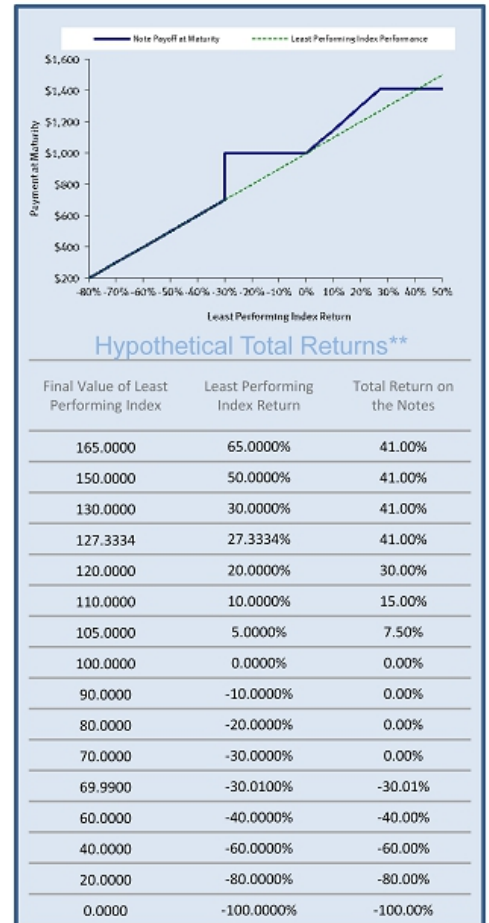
Note Payoff at Maturity
Least Performing Index Performance

$1,600
$1,400
$1,200
$1,000
$800
$600
$400
$200

Payment at Maturity

-80% -70% -60% -50% -40% -30% -20% -10% 0% 10% 20% 30% 40% 50%

Least Performing Index Return

Hypothetical Total Returns**

| Final Value of Least Performing Index | Least Performing Index Return | Total Return on the Notes |
|---|---|---|
| 165.0000 | 65.0000% | 41.00% |
| 150.0000 | 50.0000% | 41.00% |
| 130.0000 | 30.0000% | 41.00% |
| 127.3334 | 27.3334% | 41.00% |
| 120.0000 | 20.0000% | 30.00% |
| 110.0000 | 10.0000% | 15.00% |
| 105.0000 | 5.0000% | 7.50% |
| 100.0000 | 0.0000% | 0.00% |
| 90.0000 | -10.0000% | 0.00% |
| 80.0000 | -20.0000% | 0.00% |
| 70.0000 | -30.0000% | 0.00% |
| 69.9900 | -30.0100% | -30.01% |
| 60.0000 | -40.0000% | -40.00% |
| 40.0000 | -60.0000% | -60.00% |
| 20.0000 | -80.0000% | -80.00% |
| 0.0000 | -100.0000% | -100.00% |